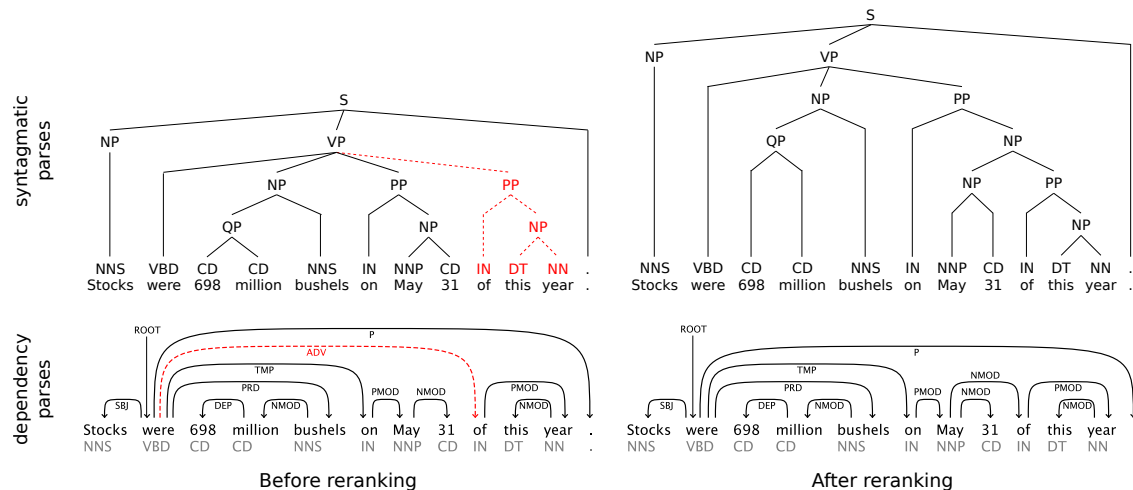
syntagmatic parses

S
NP VP
NP PP PP
QP NP NP
NNS Stocks VBD were CD 698 CD million NNS bushels IN on NNP May CD 31 IN of DT this NN year . .

S
NP VP
NP PP
QP NP
NP PP
NP
NNS Stocks VBD were CD 698 CD million NNS bushels IN on NNP May CD 31 IN of DT this NN year . .

dependency parses

ROOT P ADV TMP PRD SBJ DEP NMOD PMOD NMOD PMOD NMOD
Stocks NNS were VBD 698 CD million CD bushels NNS on IN May NNP 31 CD of IN this DT year NN . .

ROOT P TMP PRD SBJ DEP NMOD PMOD NMOD NMOD PMOD NMOD
Stocks NNS were VBD 698 CD million CD bushels NNS on IN May NNP 31 CD of IN this DT year NN .

Before reranking

After reranking